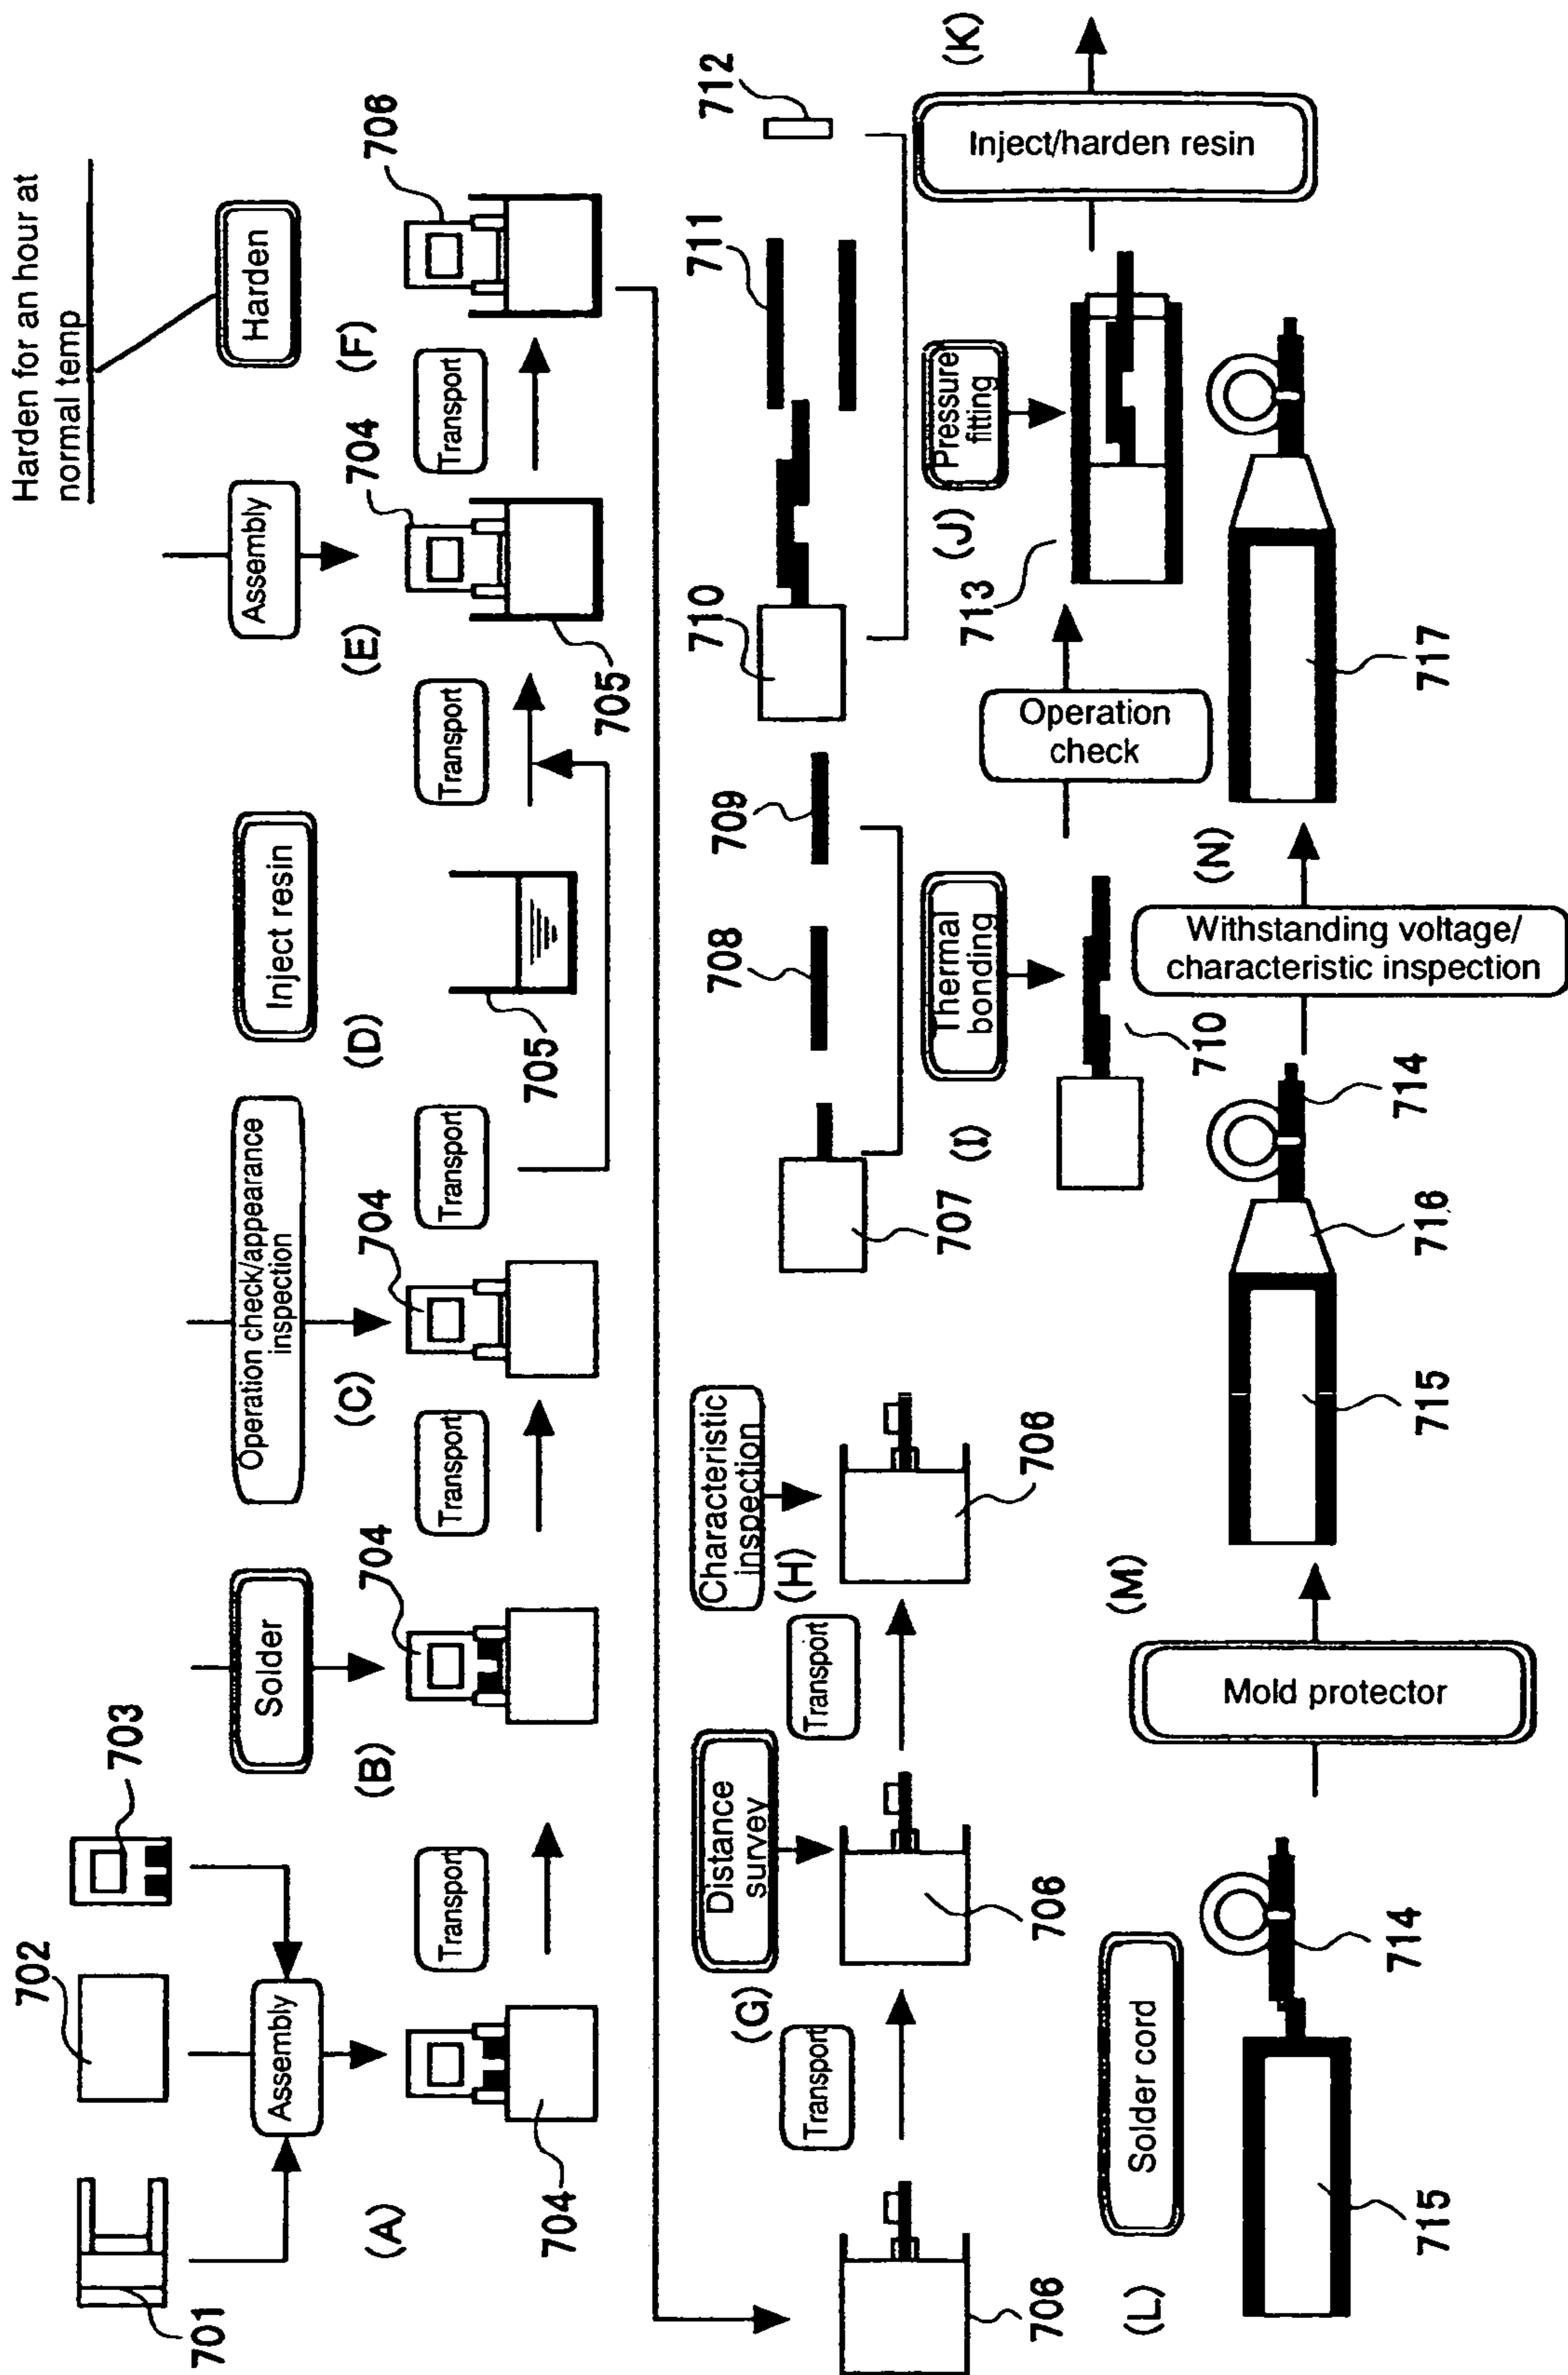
Harden for an hour at normal temp

Harden

706

Assembly

704

Transport

(F)

(E)

705

Inject resin

Transport

(D)

705

Operation check/appearance inspection

704

Transport

(C)

Transport

Solder

704

(B)

Transport

703

702

Assembly

701

(A)

704

712

(K)

Inject/harden resin

711

Pressure fitting

(J)

713

710

Operation check

717

709

708

Thermal bonding

710

(N)

Withstanding voltage/ characteristic inspection

707

(I)

714

716

715

Characteristic inspection

(H)

706

Transport

(M)

Mold protector

Distance survey

706

(G)

Transport

Solder cord

714

715

706

(L)